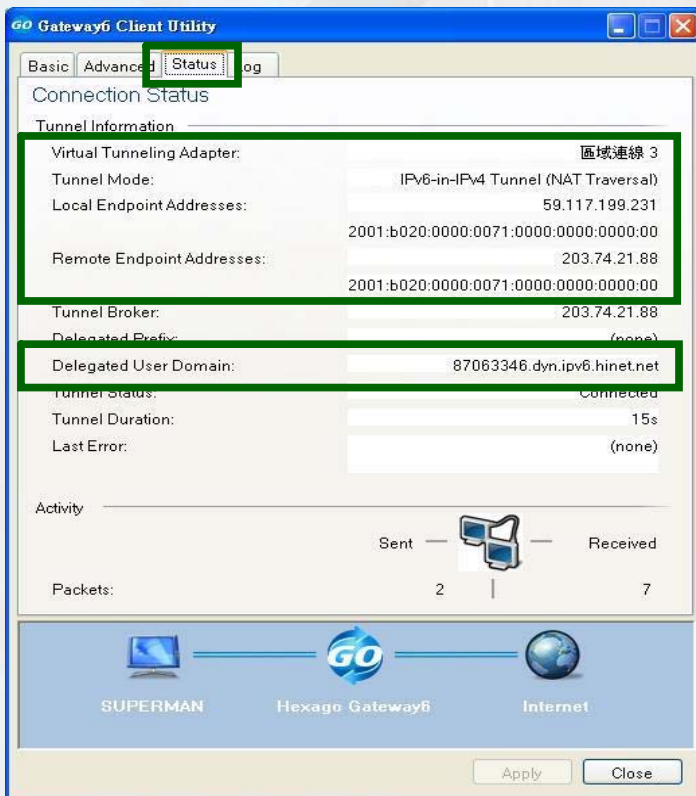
GO Gateway6 Client Utility

Basic | Advanced | Status | Log

Connection Status

Tunnel Information

Virtual Tunneling Adapter: 區域連線 3
Tunnel Mode: IPv6-in-IPv4 Tunnel (NAT Traversal)
Local Endpoint Addresses: 59.117.199.231
2001:b020:0000:0071:0000:0000:0000:00
Remote Endpoint Addresses: 203.74.21.88
2001:b020:0000:0071:0000:0000:0000:00
Tunnel Broker: 203.74.21.88
Delegated Prefix: (none)
Delegated User Domain: 87063346.dyn.ipv6.hinet.net
Tunnel Status: Connected
Tunnel Duration: 15s
Last Error: (none)

Activity

Sent Received

Packets: 2 7

SUPERMAN Hexago Gateway6 Internet

Apply Close